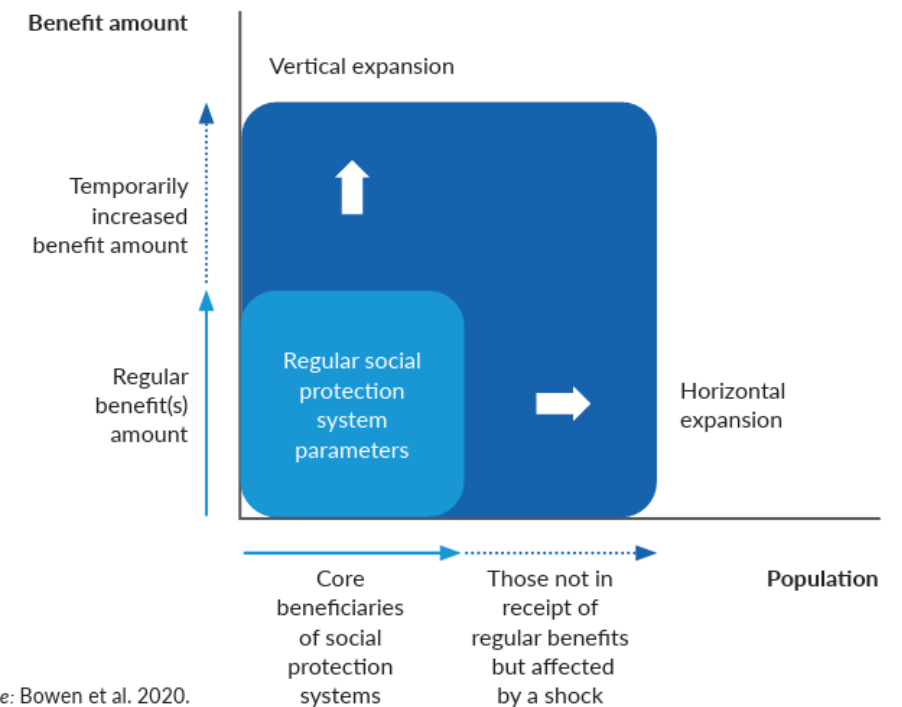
Benefit amount

Vertical expansion

Temporarily increased benefit amount

Regular benefit(s) amount

Regular social protection system parameters

Horizontal expansion

Core beneficiaries of social protection systems

Those not in receipt of regular benefits but affected by a shock

Population

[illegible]e: Bowen et al. 2020.